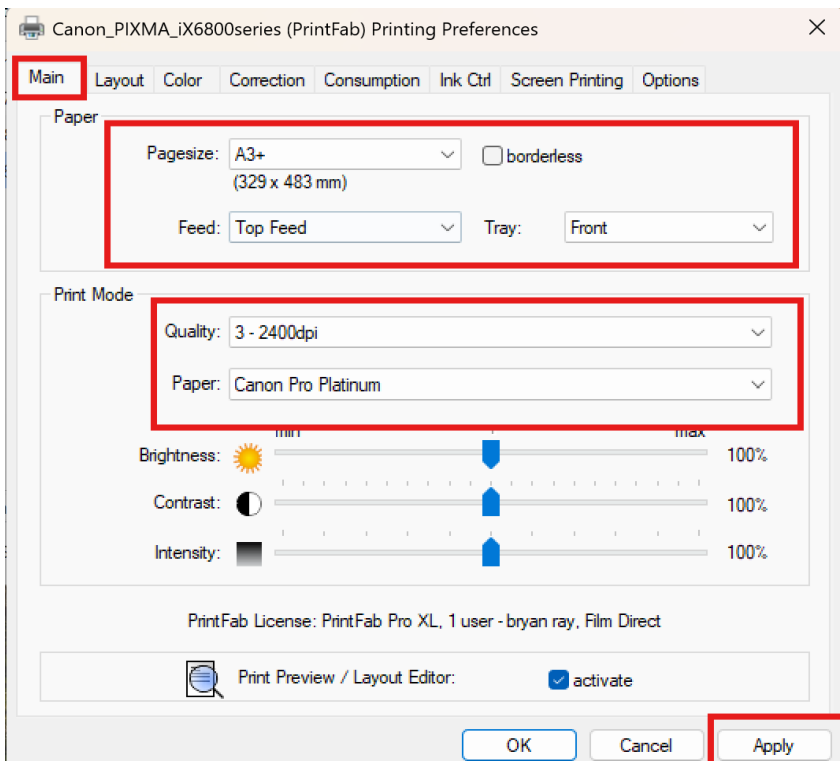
Canon_PIXMA_iX6800series (PrintFab) Printing Preferences

Main | Layout | Color | Correction | Consumption | Ink Ctrl | Screen Printing | Options

Paper

Pagesize: A3+

(329 x 483 mm)

borderless

Feed: Top Feed

Tray: Front

Print Mode

Quality: 3 - 2400dpi

Paper: Canon Pro Platinum

min

max

Brightness: 100%

Contrast: 100%

Intensity: 100%

PrintFab License: PrintFab Pro XL, 1 user - bryan ray, Film Direct

Print Preview / Layout Editor:

activate

OK

Cancel

Apply